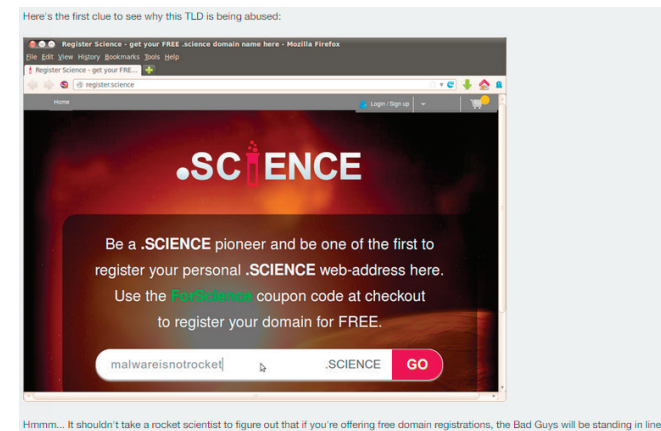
Here's the first clue to see why this TLD is being abused:

Register Science - get your FREE .science domain name here - Mozilla Firefox

File Edit View History Bookmarks Tools Help

Register Science - get your FREE...

register.science

Home

Login / Sign up

.SCIENCE

Be a .SCIENCE pioneer and be one of the first to register your personal .SCIENCE web-address here. Use the ForScience coupon code at checkout to register your domain for FREE.

malwareisnotrocket

.SCIENCE

GO

Hmmm... It shouldn't take a rocket scientist to figure out that if you're offering free domain registrations, the Bad Guys will be standing in line